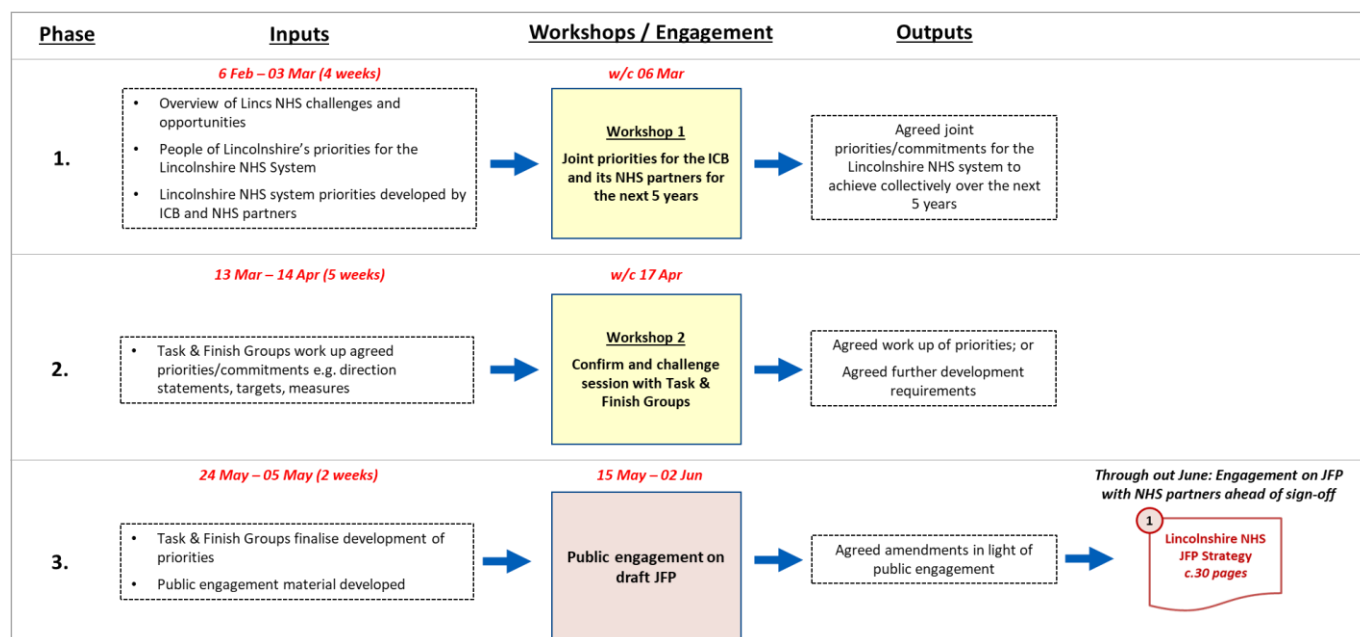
| Phase | Inputs | Workshops / Engagement | Outputs |
|---|---|---|---|
| 1. | 6 Feb – 03 Mar (4 weeks)<br>• Overview of Lincs NHS challenges and opportunities<br>• People of Lincolnshire's priorities for the Lincolnshire NHS System<br>• Lincolnshire NHS system priorities developed by ICB and NHS partners | w/c 06 Mar<br>Workshop 1<br>Joint priorities for the ICB and its NHS partners for the next 5 years | Agreed joint priorities/commitments for the Lincolnshire NHS system to achieve collectively over the next 5 years |
| 2. | 13 Mar – 14 Apr (5 weeks)<br>• Task & Finish Groups work up agreed priorities/commitments e.g. direction statements, targets, measures | w/c 17 Apr<br>Workshop 2<br>Confirm and challenge session with Task & Finish Groups | Agreed work up of priorities; or<br>Agreed further development requirements |
| 3. | 24 May – 05 May (2 weeks)<br>• Task & Finish Groups finalise development of priorities<br>• Public engagement material developed | 15 May – 02 Jun<br>Public engagement on draft JFP | Agreed amendments in light of public engagement |

Through out June: Engagement on JFP with NHS partners ahead of sign-off

1

Lincolnshire NHS JFP Strategy
c.30 pages